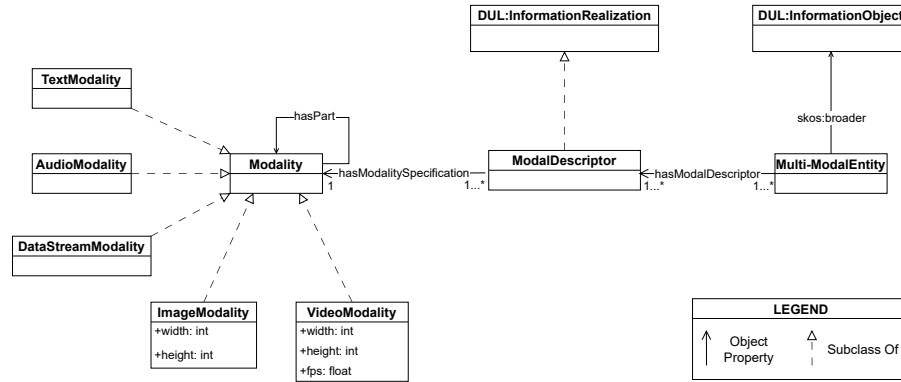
DUL:InformationRealization

DUL:InformationObject

TextModality

hasPart

AudioModality

Modality

1

hasModalitySpecification

1...*

ModalDescriptor

1...*

hasModalDescriptor

1...*

skos:broader

Multi-ModalEntity

DataStreamModality

ImageModality
+width: int
+height: int

VideoModality
+width: int
+height: int
+fps: float

LEGEND

Object Property

Subclass Of